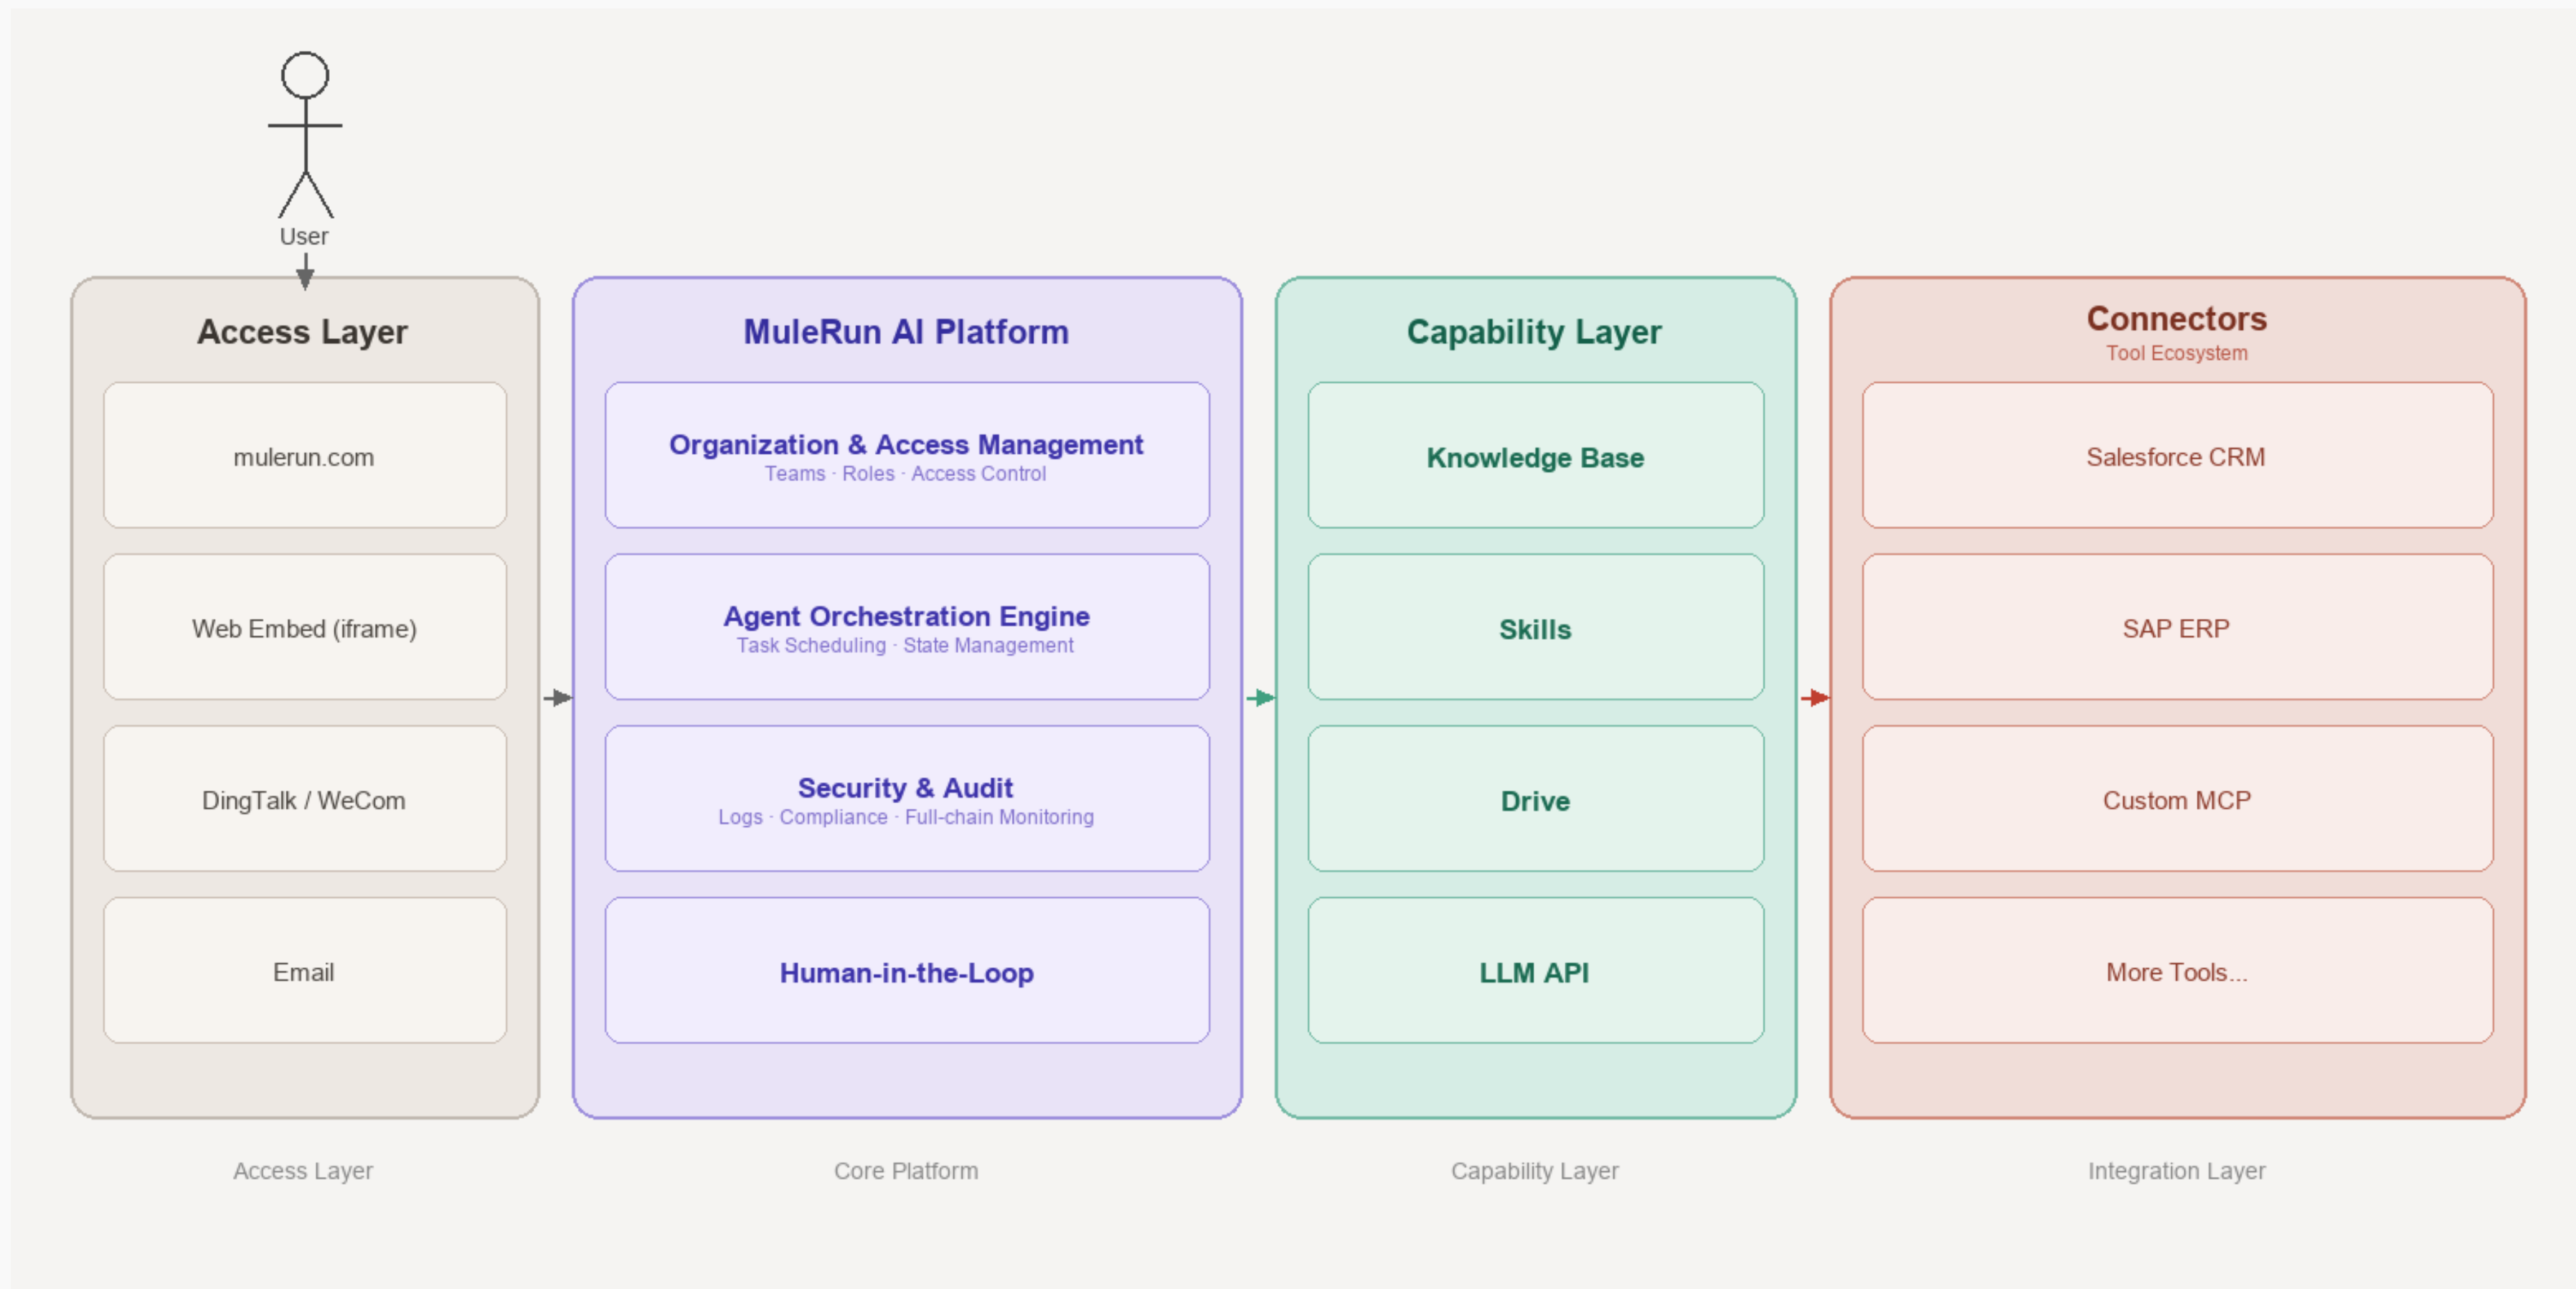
User

Access Layer

mulerun.com

Web Embed (iframe)

DingTalk / WeCom

Email

MuleRun AI Platform

Organization & Access Management
Teams · Roles · Access Control

Agent Orchestration Engine
Task Scheduling · State Management

Security & Audit
Logs · Compliance · Full-chain Monitoring

Human-in-the-Loop

Capability Layer

Knowledge Base

Skills

Drive

LLM API

Connectors
Tool Ecosystem

Salesforce CRM

SAP ERP

Custom MCP

More Tools...

Access Layer

Core Platform

Capability Layer

Integration Layer